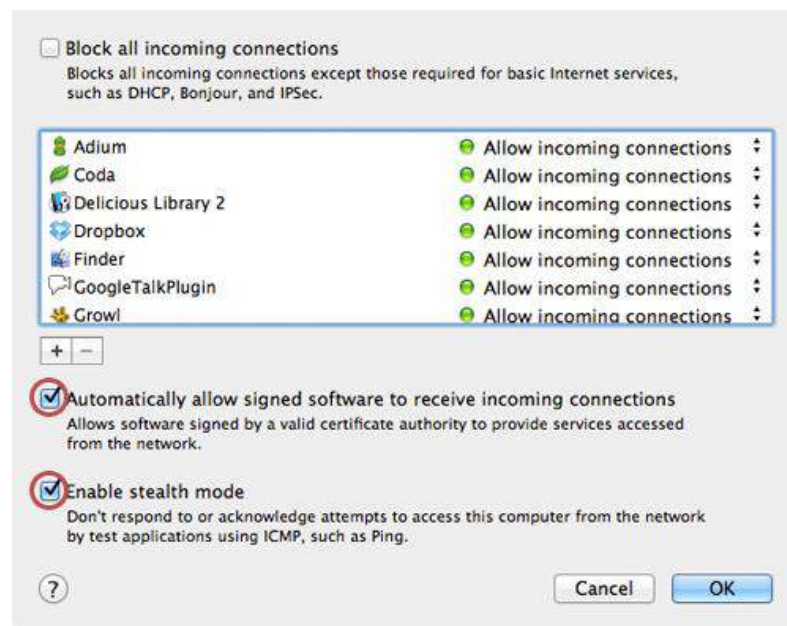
Block all incoming connections
Blocks all incoming connections except those required for basic Internet services, such as DHCP, Bonjour, and IPSec.

| | |
|---|---|
| Adium | Allow incoming connections |
| Coda | Allow incoming connections |
| Delicious Library 2 | Allow incoming connections |
| Dropbox | Allow incoming connections |
| Finder | Allow incoming connections |
| GoogleTalkPlugin | Allow incoming connections |
| Growl | Allow incoming connections |

+ −

Automatically allow signed software to receive incoming connections
Allows software signed by a valid certificate authority to provide services accessed from the network.

Enable stealth mode
Don't respond to or acknowledge attempts to access this computer from the network by test applications using ICMP, such as Ping.

?

Cancel OK